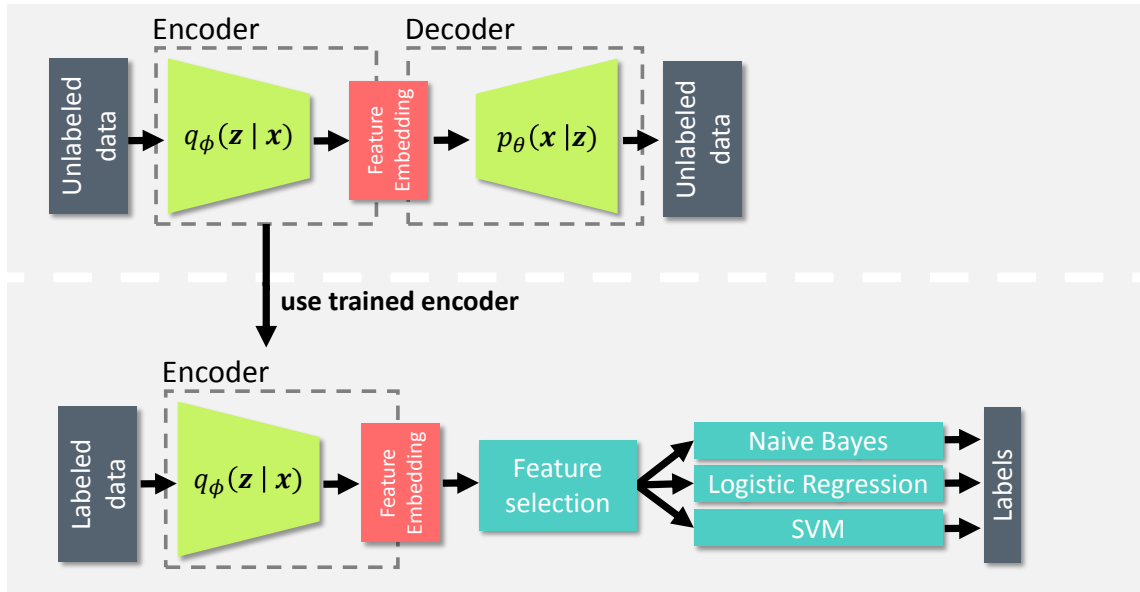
Encoder

Decoder

Unlabeled data

$q_{\phi}(\boldsymbol{z} \mid \boldsymbol{x})$

Feature Embedding

$p_{\theta}(\boldsymbol{x} \mid \boldsymbol{z})$

Unlabeled data

use trained encoder

Encoder

Labeled data

$q_{\phi}(\boldsymbol{z} \mid \boldsymbol{x})$

Feature Embedding

Feature selection

Naive Bayes

Logistic Regression

SVM

Labels